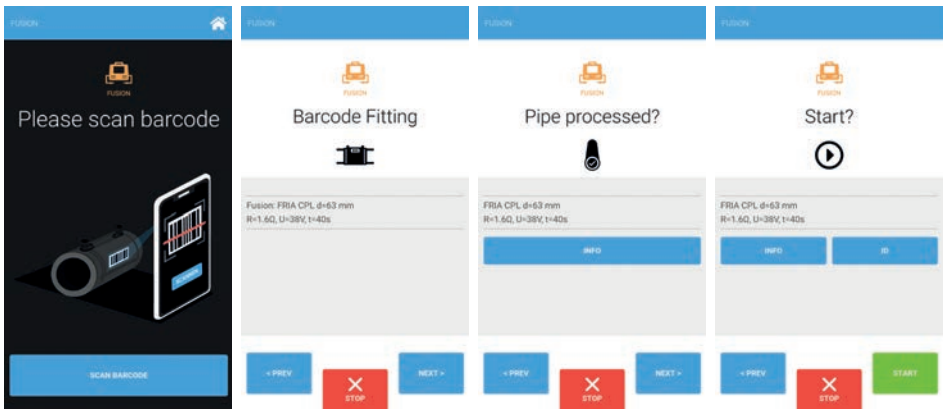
FUSION

FUSION

Please scan barcode

SCAN BARCODE

FUSION

FUSION

Barcode Fitting

Fusion: FRIA CPL d=63 mm
R=1.6Ω, U=38V, t=40s

< PREV

STOP

NEXT >

FUSION

FUSION

Pipe processed?

FRIA CPL d=63 mm
R=1.6Ω, U=38V, t=40s

INFO

< PREV

STOP

NEXT >

FUSION

FUSION

Start?

FRIA CPL d=63 mm
R=1.6Ω, U=38V, t=40s

INFO

ID

< PREV

STOP

START